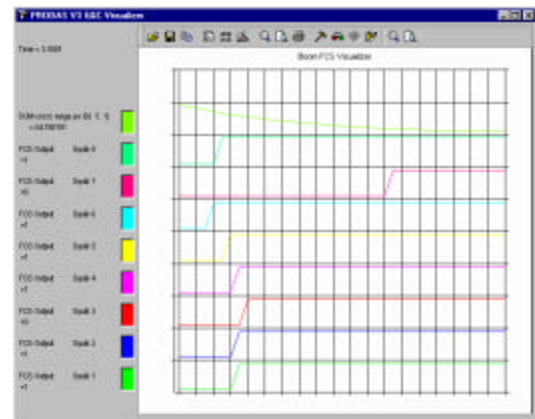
PRODAS V3 E&C Visualizer

Time = 3.00#

Boom FCS Visualizer

SUM=xxxx range on 00. 1. 0. = 0.78#0#

FCS Output =1 Bank 8

FCS Output =0 Bank 7

FCS Output =1 Bank 6

FCS Output =1 Bank 5

FCS Output =1 Bank 4

FCS Output =0 Bank 3

FCS Output =1 Bank 2

FCS Output =1 Bank 1